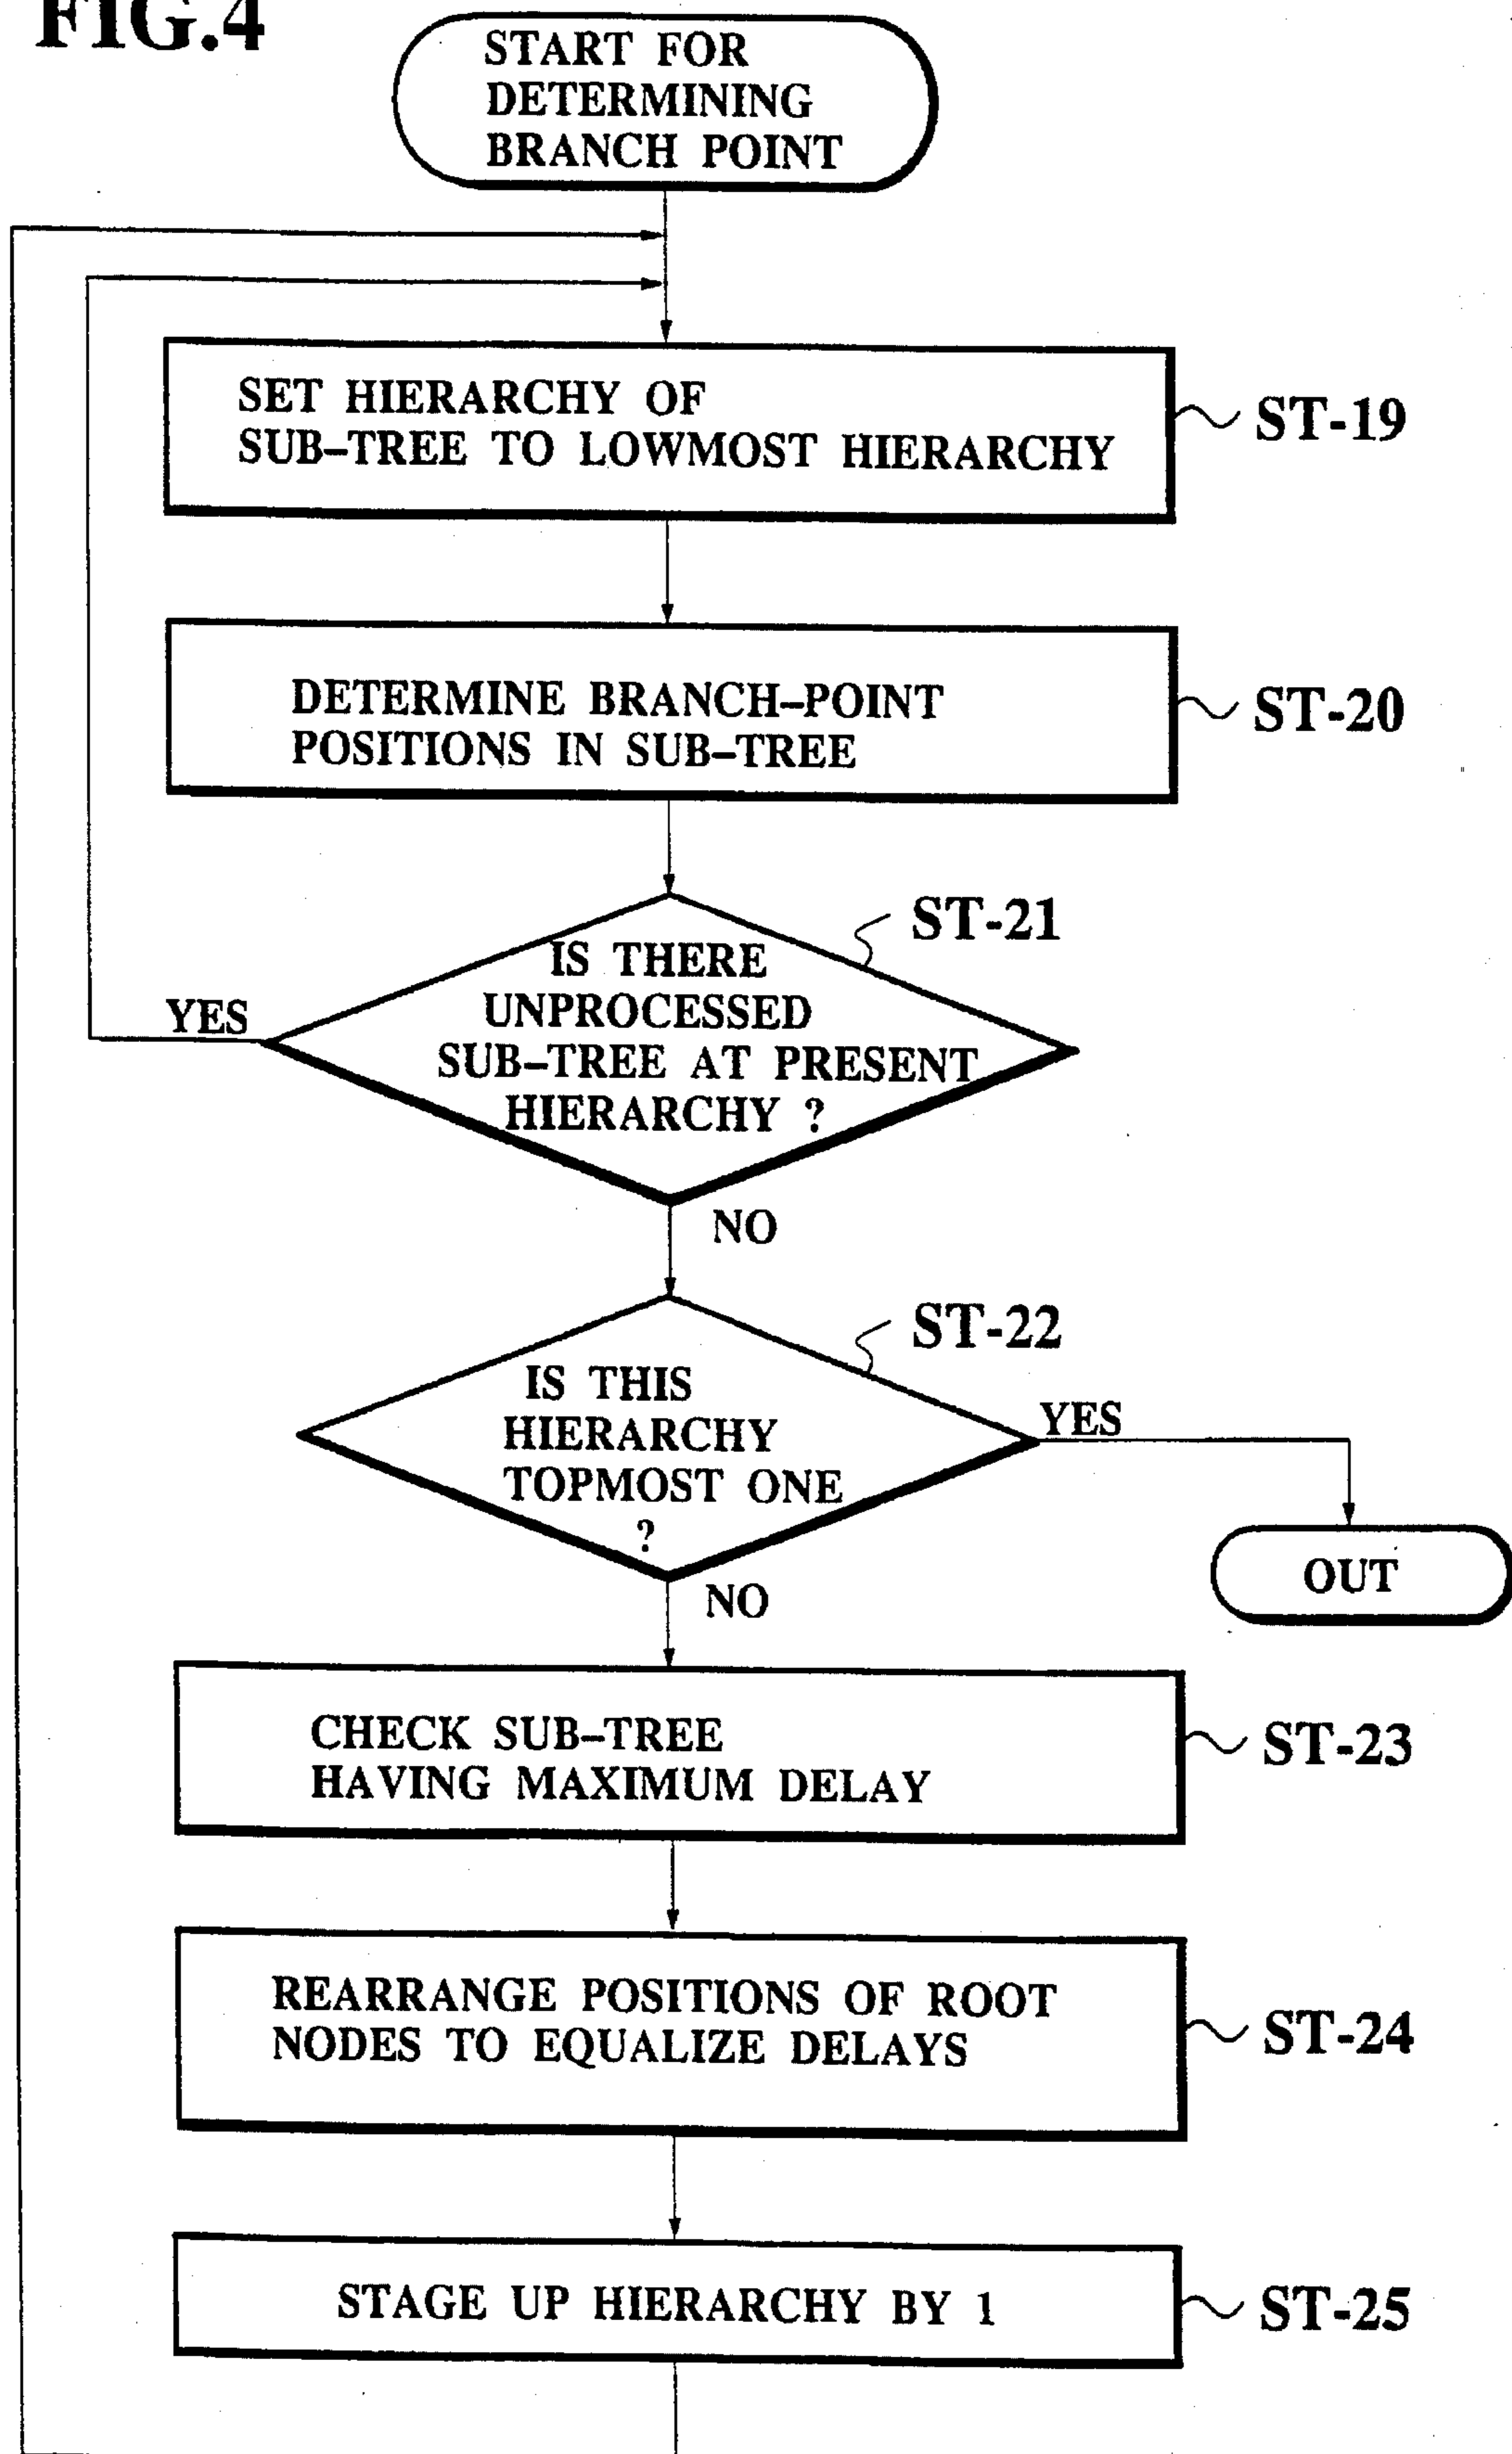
FIG.4

START FOR DETERMINING BRANCH POINT

SET HIERARCHY OF SUB–TREE TO LOWMOST HIERARCHY

ST-19

DETERMINE BRANCH–POINT POSITIONS IN SUB–TREE

ST-20

ST-21

IS THERE UNPROCESSED SUB–TREE AT PRESENT HIERARCHY ?

YES

NO

ST-22

IS THIS HIERARCHY TOPMOST ONE ?

YES

OUT

NO

CHECK SUB–TREE HAVING MAXIMUM DELAY

ST-23

REARRANGE POSITIONS OF ROOT NODES TO EQUALIZE DELAYS

ST-24

STAGE UP HIERARCHY BY 1

ST-25